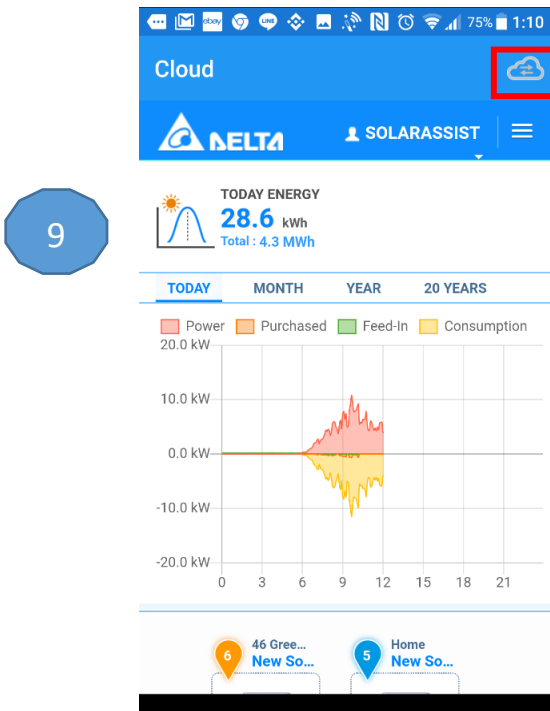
ebay 75% 1:10

Cloud

DELTA

SOLARASSIST

9

TODAY ENERGY
28.6 kWh
Total : 4.3 MWh

TODAY MONTH YEAR 20 YEARS

Power Purchased Feed-In Consumption

20.0 kW
10.0 kW
0.0 kW
-10.0 kW
-20.0 kW
0 3 6 9 12 15 18 21

6 46 Gree...
New So...

5 Home
New So...